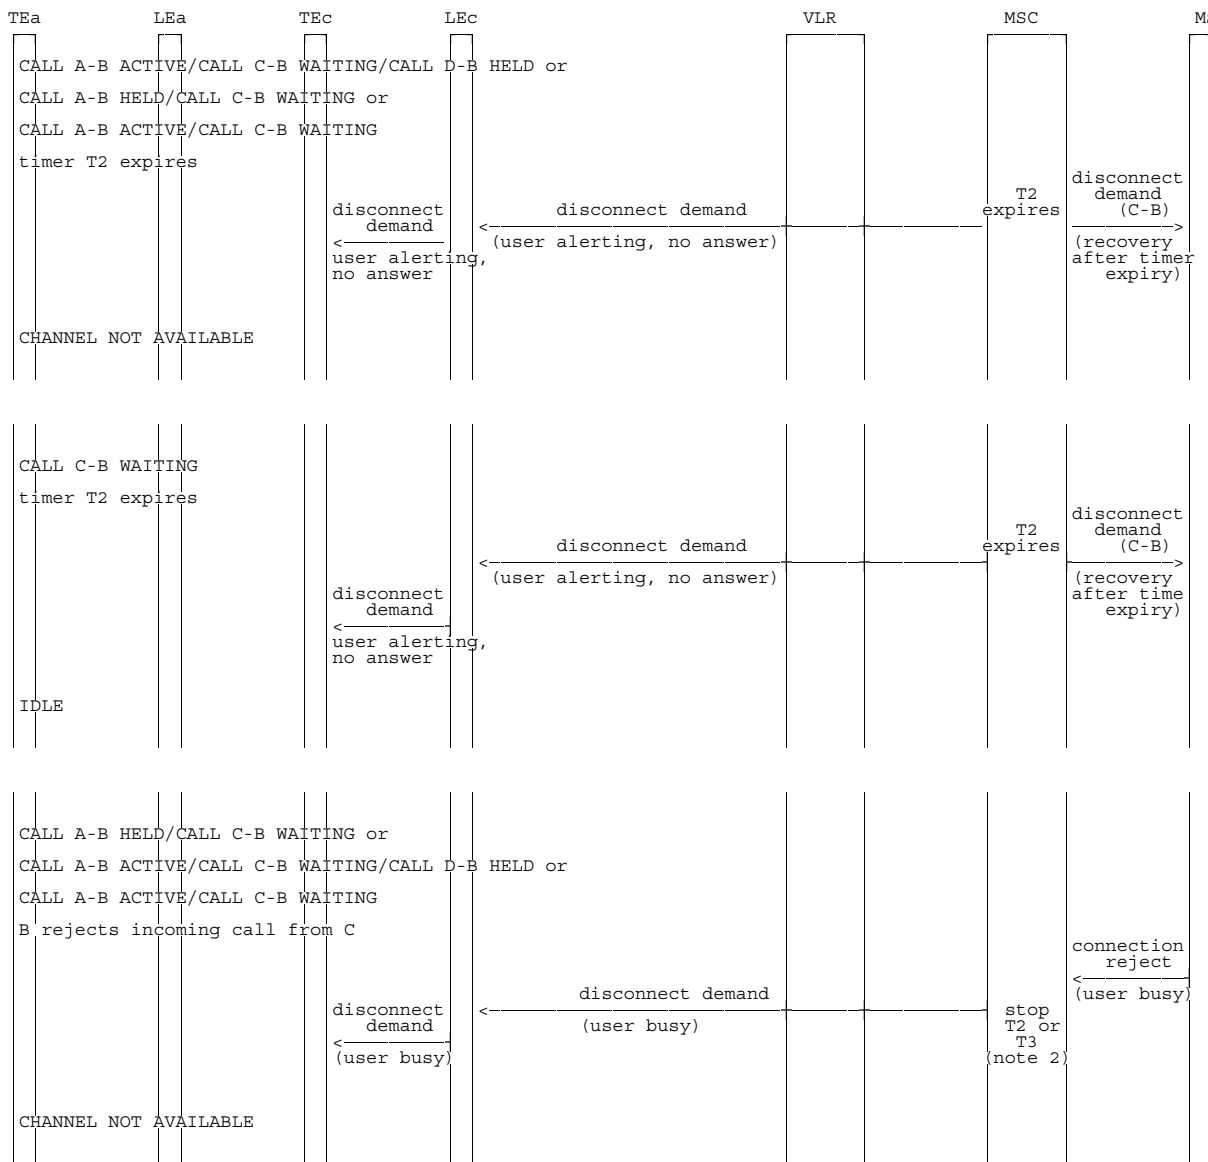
TEa LEa TEc LEc VLR MSC M

CALL A-B ACTIVE/CALL C-B WAITING/CALL D-B HELD or

CALL A-B HELD/CALL C-B WAITING or

CALL A-B ACTIVE/CALL C-B WAITING

timer T2 expires

disconnect demand (C-B)

T2 expires

disconnect demand

disconnect demand

(user alerting, no answer)

(recovery after timer expiry)

user alerting, no answer

CHANNEL NOT AVAILABLE

CALL C-B WAITING

timer T2 expires

disconnect demand (C-B)

T2 expires

disconnect demand

(user alerting, no answer)

(recovery after time expiry)

disconnect demand

user alerting, no answer

IDLE

CALL A-B HELD/CALL C-B WAITING or

CALL A-B ACTIVE/CALL C-B WAITING/CALL D-B HELD or

CALL A-B ACTIVE/CALL C-B WAITING

B rejects incoming call from C

connection reject

(user busy)

disconnect demand

(user busy)

disconnect demand

(user busy)

stop T2 or T3 (note 2)

CHANNEL NOT AVAILABLE